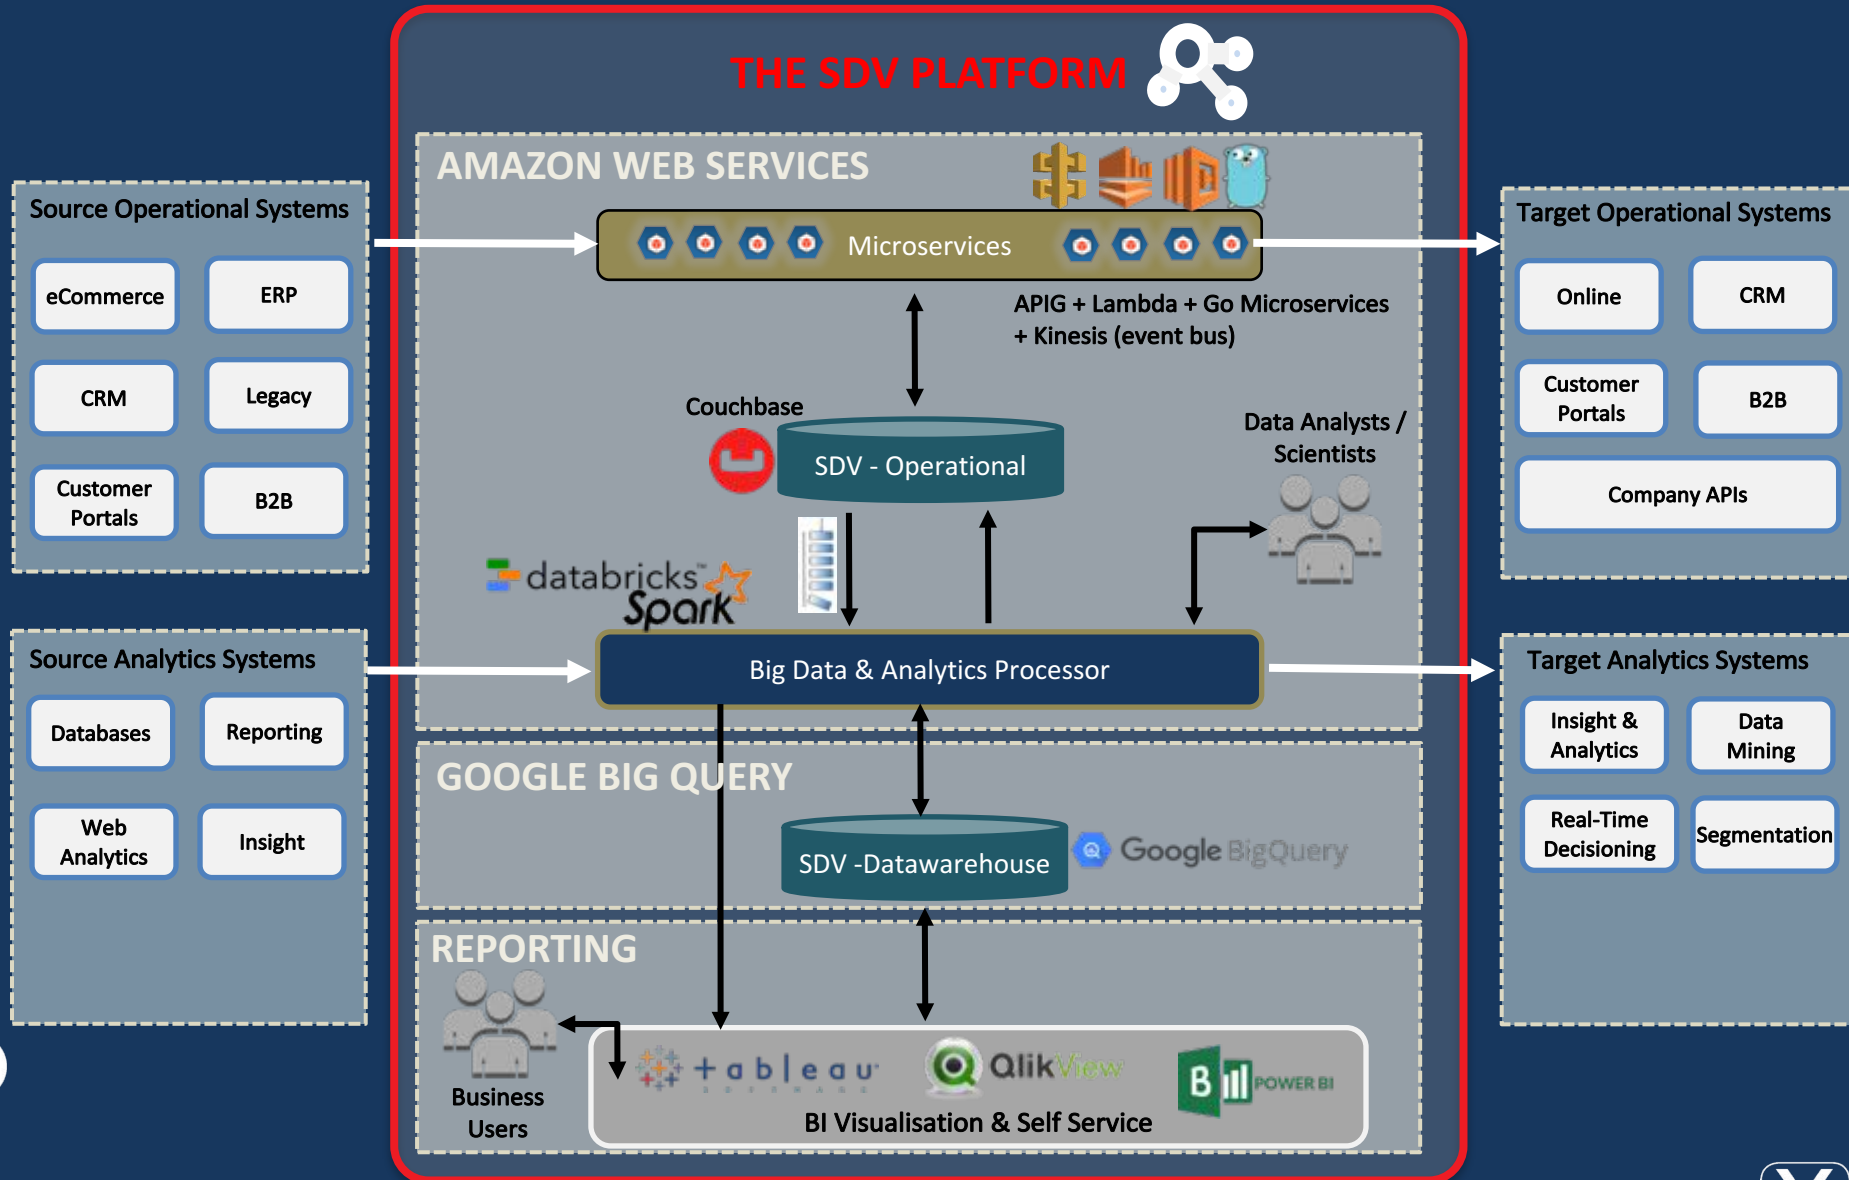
THE SDV PLATFORM

AMAZON WEB SERVICES

Source Operational Systems

eCommerce
ERP
CRM
Legacy
Customer Portals
B2B

Microservices

APIG + Lambda + Go Microservices + Kinesis (event bus)

Target Operational Systems

Online
CRM
Customer Portals
B2B
Company APIs

Couchbase

SDV - Operational

Data Analysts / Scientists

databricks Spark

Source Analytics Systems

Databases
Reporting
Web Analytics
Insight

Big Data & Analytics Processor

Target Analytics Systems

Insight & Analytics
Data Mining
Real-Time Decisioning
Segmentation

GOOGLE BIG QUERY

SDV -Datawarehouse

Google BigQuery

REPORTING

Business Users

+ a b | e a u

QlikView

POWER BI

BI Visualisation & Self Service